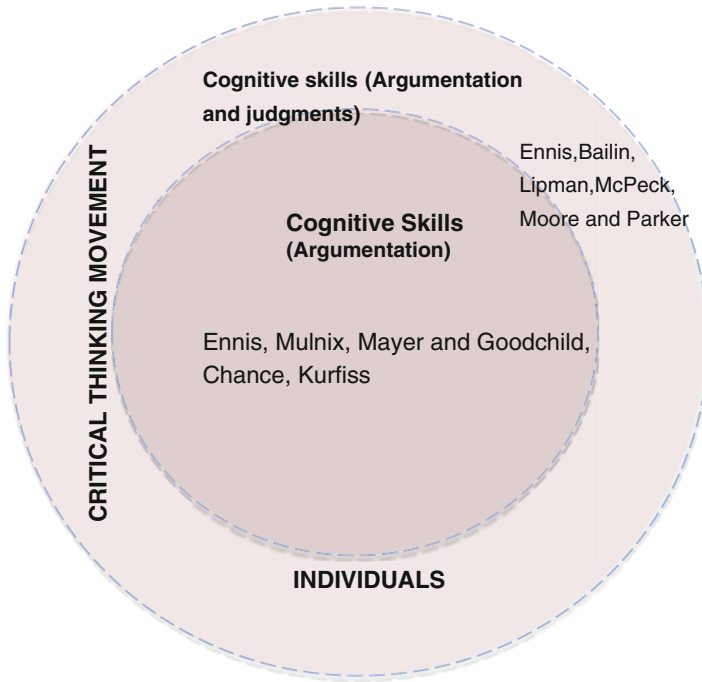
Cognitive skills (Argumentation and judgments)

Ennis,Bailin, Lipman,McPeck, Moore and Parker

CRITICAL THINKING MOVEMENT

Cognitive Skills (Argumentation)

Ennis, Mulnix, Mayer and Goodchild, Chance, Kurfiss

INDIVIDUALS